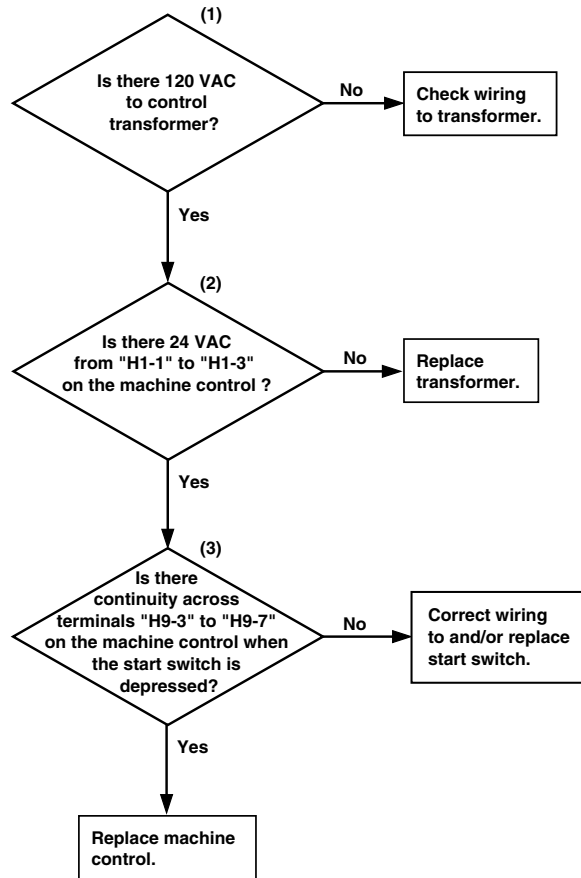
(1)

Is there 120 VAC to control transformer?

No

Check wiring to transformer.

Yes

(2)

Is there 24 VAC from "H1-1" to "H1-3" on the machine control ?

No

Replace transformer.

Yes

(3)

Is there continuity across terminals "H9-3" to "H9-7" on the machine control when the start switch is depressed?

No

Correct wiring to and/or replace start switch.

Yes

Replace machine control.